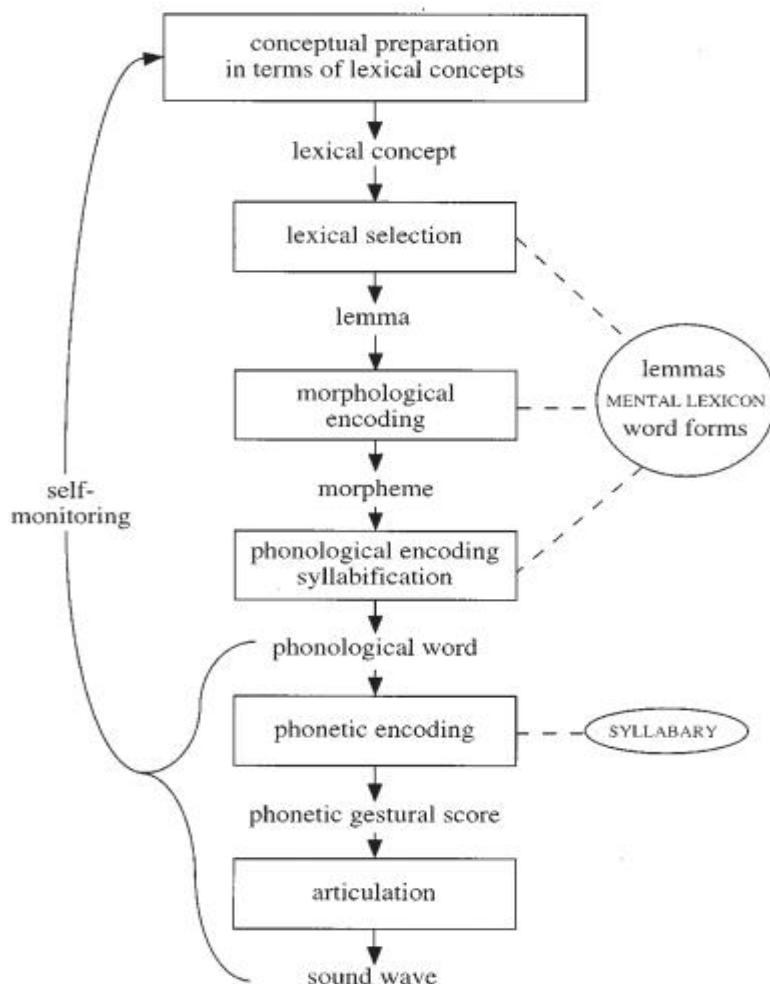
conceptual preparation in terms of lexical concepts

lexical concept

lexical selection

lemma

morphological encoding

morpheme

phonological encoding syllabification

phonological word

phonetic encoding

phonetic gestural score

articulation

sound wave

self-monitoring

lemmas
MENTAL LEXICON
word forms

SYLLABARY